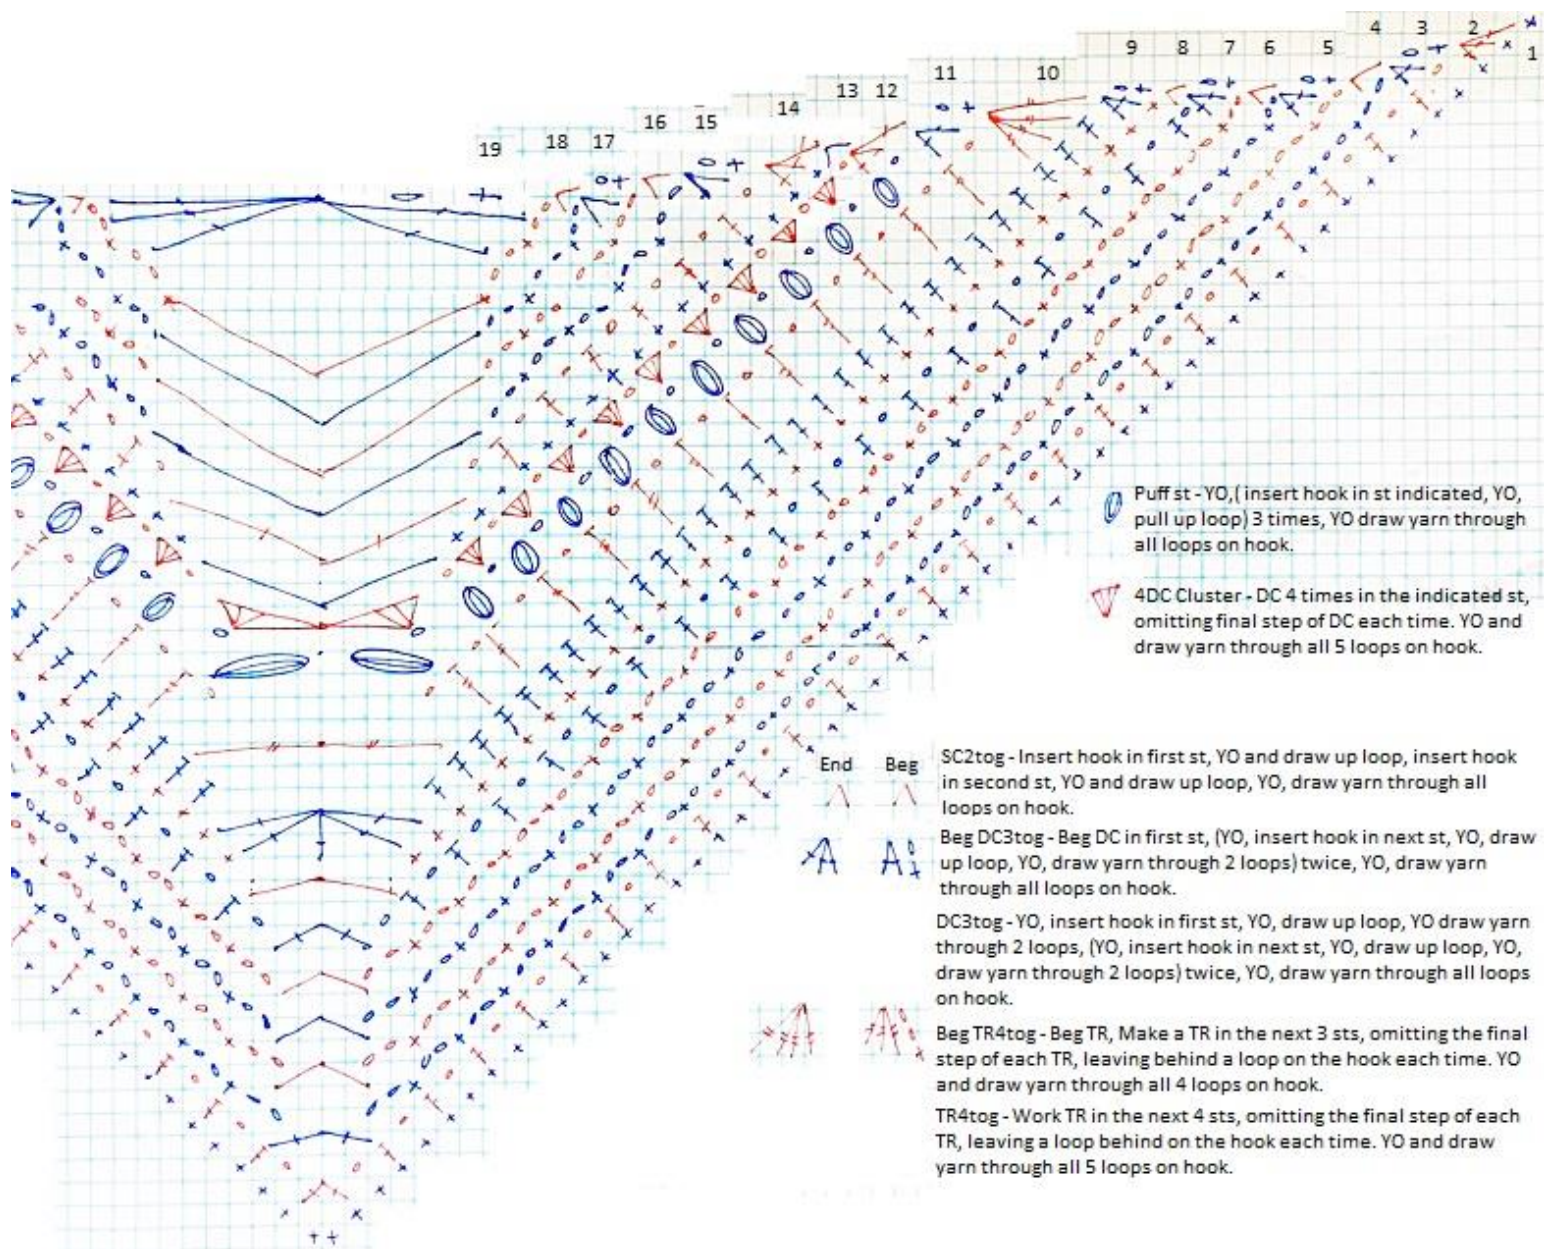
4 3 2 1
9 8 7 6 5
11 10
13 12
14
16 15
19 18 17

Puff st - YO,( insert hook in st indicated, YO, pull up loop) 3 times, YO draw yarn through all loops on hook.

4DC Cluster - DC 4 times in the indicated st, omitting final step of DC each time. YO and draw yarn through all 5 loops on hook.

End Beg

SC2tog - Insert hook in first st, YO and draw up loop, insert hook in second st, YO and draw up loop, YO, draw yarn through all loops on hook.

Beg DC3tog - Beg DC in first st, (YO, insert hook in next st, YO, draw up loop, YO, draw yarn through 2 loops) twice, YO, draw yarn through all loops on hook.

DC3tog - YO, insert hook in first st, YO, draw up loop, YO draw yarn through 2 loops, (YO, insert hook in next st, YO, draw up loop, YO, draw yarn through 2 loops) twice, YO, draw yarn through all loops on hook.

Beg TR4tog - Beg TR, Make a TR in the next 3 sts, omitting the final step of each TR, leaving behind a loop on the hook each time. YO and draw yarn through all 4 loops on hook.

TR4tog - Work TR in the next 4 sts, omitting the final step of each TR, leaving a loop behind on the hook each time. YO and draw yarn through all 5 loops on hook.